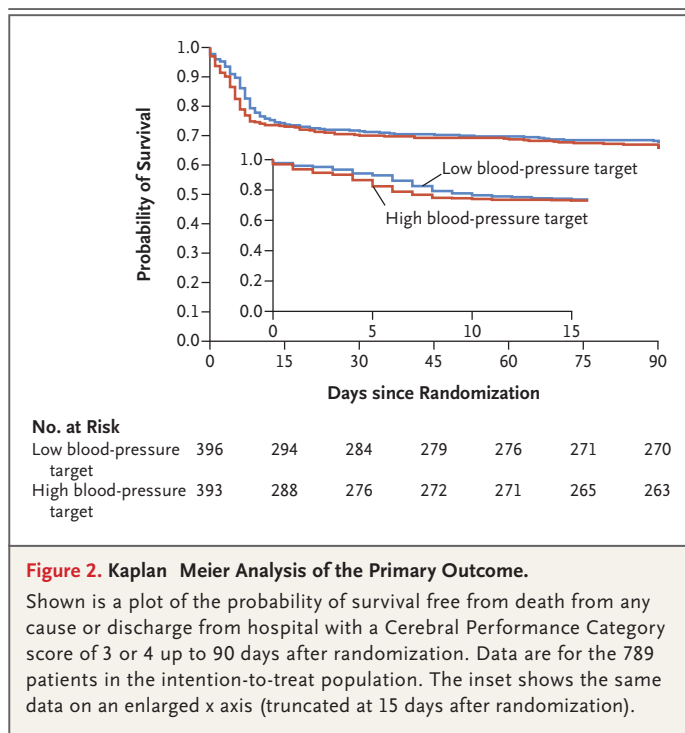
Probability of Survival

1.0
0.9
0.8
0.7
0.6
0.5
0.4
0.3
0.2
0.1
0.0

1.0
0.8
0.6
0.4
0.2
0.0

0 5 10 15

Low blood-pressure target

High blood-pressure target

0 15 30 45 60 75 90

Days since Randomization

No. at Risk

| | | | | | | | |
|---|---|---|---|---|---|---|---|
| Low blood-pressure target | 396 | 294 | 284 | 279 | 276 | 271 | 270 |
| High blood-pressure target | 393 | 288 | 276 | 272 | 271 | 265 | 263 |

Figure 2. Kaplan Meier Analysis of the Primary Outcome.

Shown is a plot of the probability of survival free from death from any cause or discharge from hospital with a Cerebral Performance Category score of 3 or 4 up to 90 days after randomization. Data are for the 789 patients in the intention-to-treat population. The inset shows the same data on an enlarged x axis (truncated at 15 days after randomization).